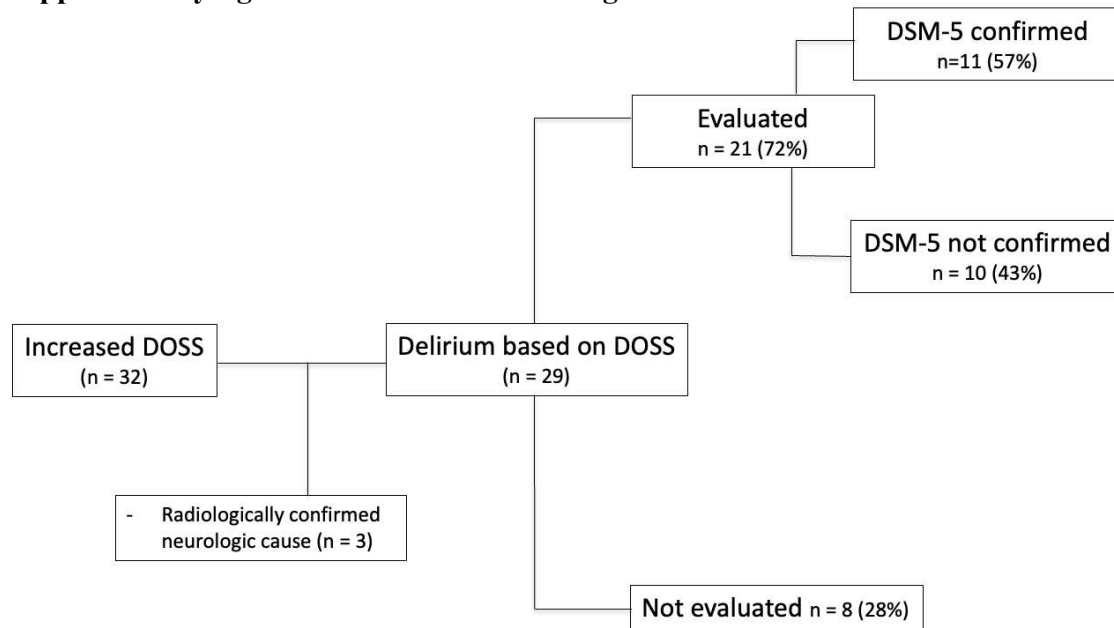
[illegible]

DSM-5 confirmed
n=11 (57%)

Evaluated
n = 21 (72%)

DSM-5 not confirmed
n = 10 (43%)

Increased DOSS
(n = 32)

Delirium based on DOSS
(n = 29)

- Radiologically confirmed neurologic cause (n = 3)

Not evaluated n = 8 (28%)